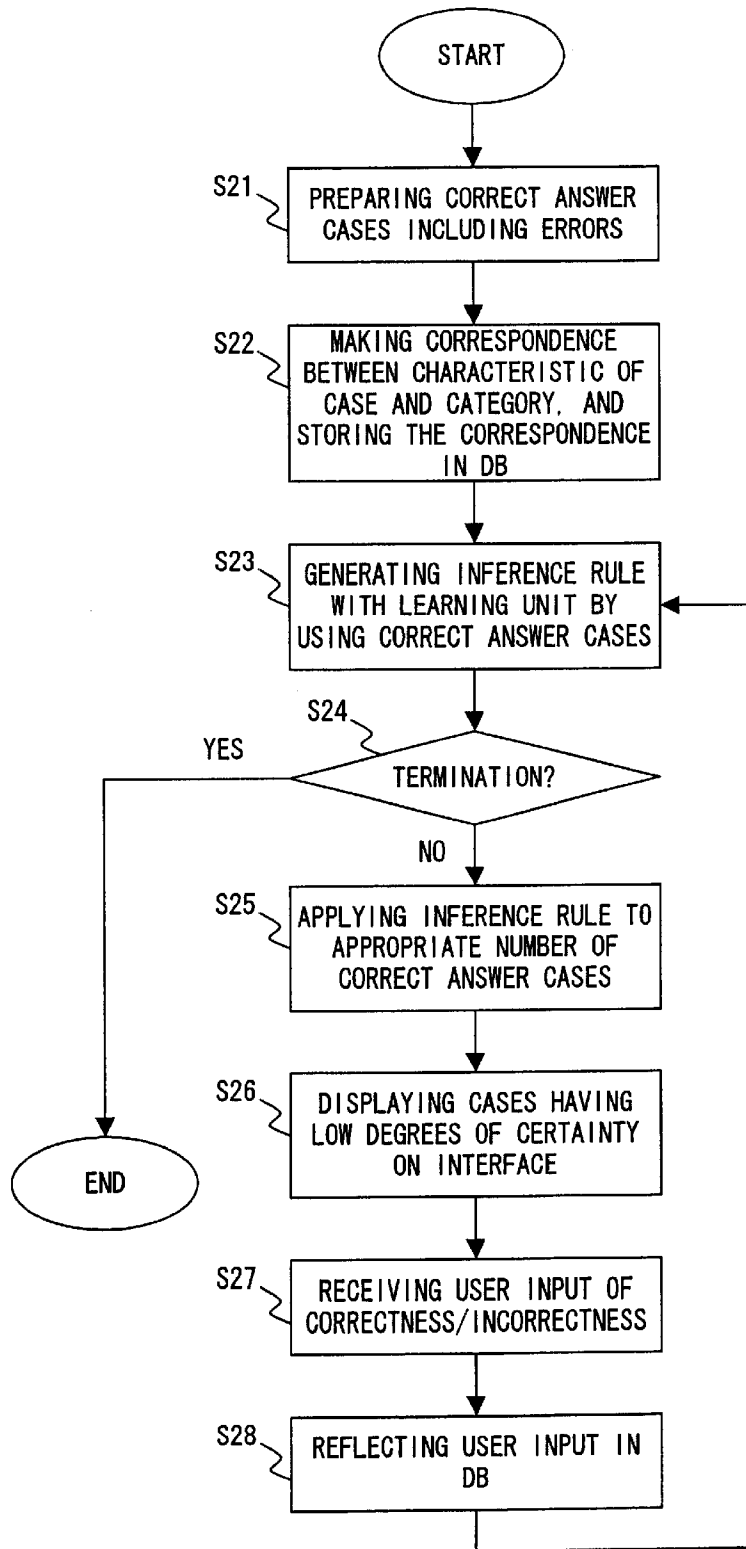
START

S21
PREPARING CORRECT ANSWER CASES INCLUDING ERRORS

S22
MAKING CORRESPONDENCE BETWEEN CHARACTERISTIC OF CASE AND CATEGORY, AND STORING THE CORRESPONDENCE IN DB

S23
GENERATING INFERENCE RULE WITH LEARNING UNIT BY USING CORRECT ANSWER CASES

S24
TERMINATION?

YES

END

NO

S25
APPLYING INFERENCE RULE TO APPROPRIATE NUMBER OF CORRECT ANSWER CASES

S26
DISPLAYING CASES HAVING LOW DEGREES OF CERTAINTY ON INTERFACE

S27
RECEIVING USER INPUT OF CORRECTNESS/INCORRECTNESS

S28
REFLECTING USER INPUT IN DB